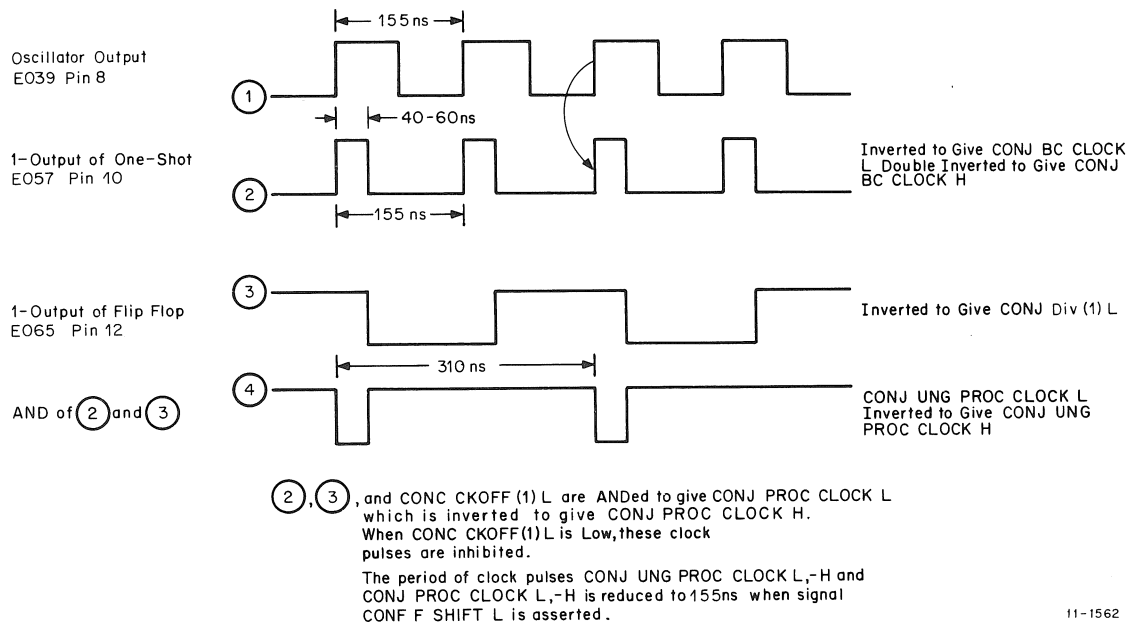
155 ns

Oscillator Output
E039 Pin 8

1

40-60ns

1-Output of One-Shot
E057 Pin 10

2

155 ns

Inverted to Give CONJ BC CLOCK L Double Inverted to Give CONJ BC CLOCK H

1-Output of Flip Flop
E065 Pin 12

3

Inverted to Give CONJ Div (1) L

310 ns

AND of 2 and 3

4

CONJ UNG PROC CLOCK L Inverted to Give CONJ UNG PROC CLOCK H

2, 3, and CONC CKOFF (1) L are ANDed to give CONJ PROC CLOCK L which is inverted to give CONJ PROC CLOCK H. When CONC CKOFF(1) L is Low, these clock pulses are inhibited.

The period of clock pulses CONJ UNG PROC CLOCK L,-H and CONJ PROC CLOCK L,-H is reduced to 155ns when signal CONF F SHIFT L is asserted.

11-1562